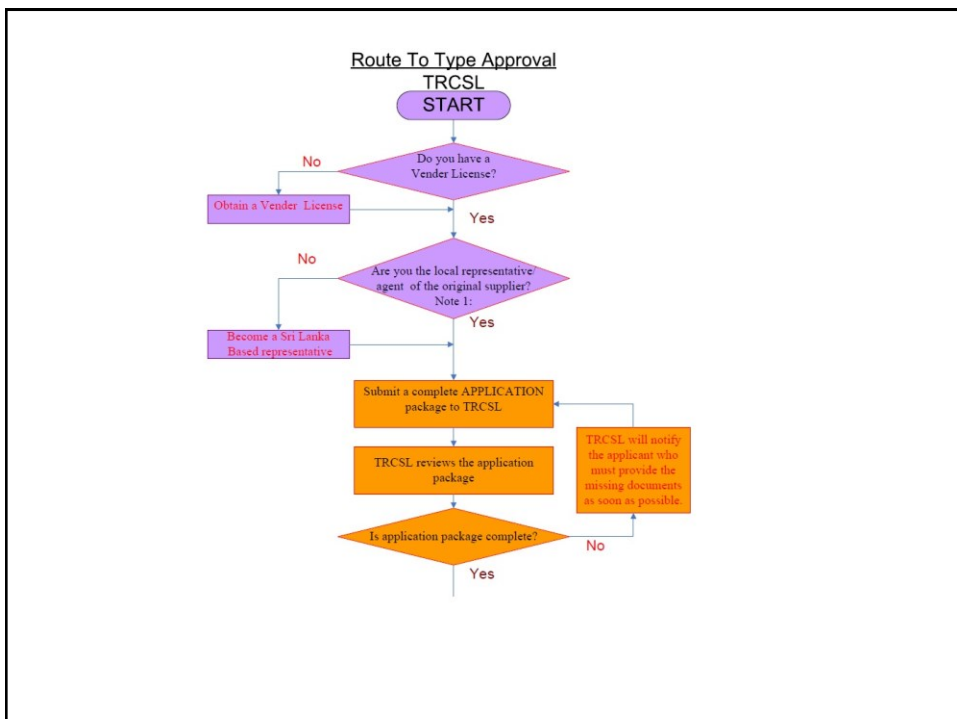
Route To Type Approval
TRCSL

START

Do you have a Vender License?

No

Obtain a Vender License

Yes

Are you the local representative/ agent of the original supplier? Note 1:

No

Become a Sri Lanka Based representative

Yes

Submit a complete APPLICATION package to TRCSL

TRCSL reviews the application package

TRCSL will notify the applicant who must provide the missing documents as soon as possible.

Is application package complete?

No

Yes